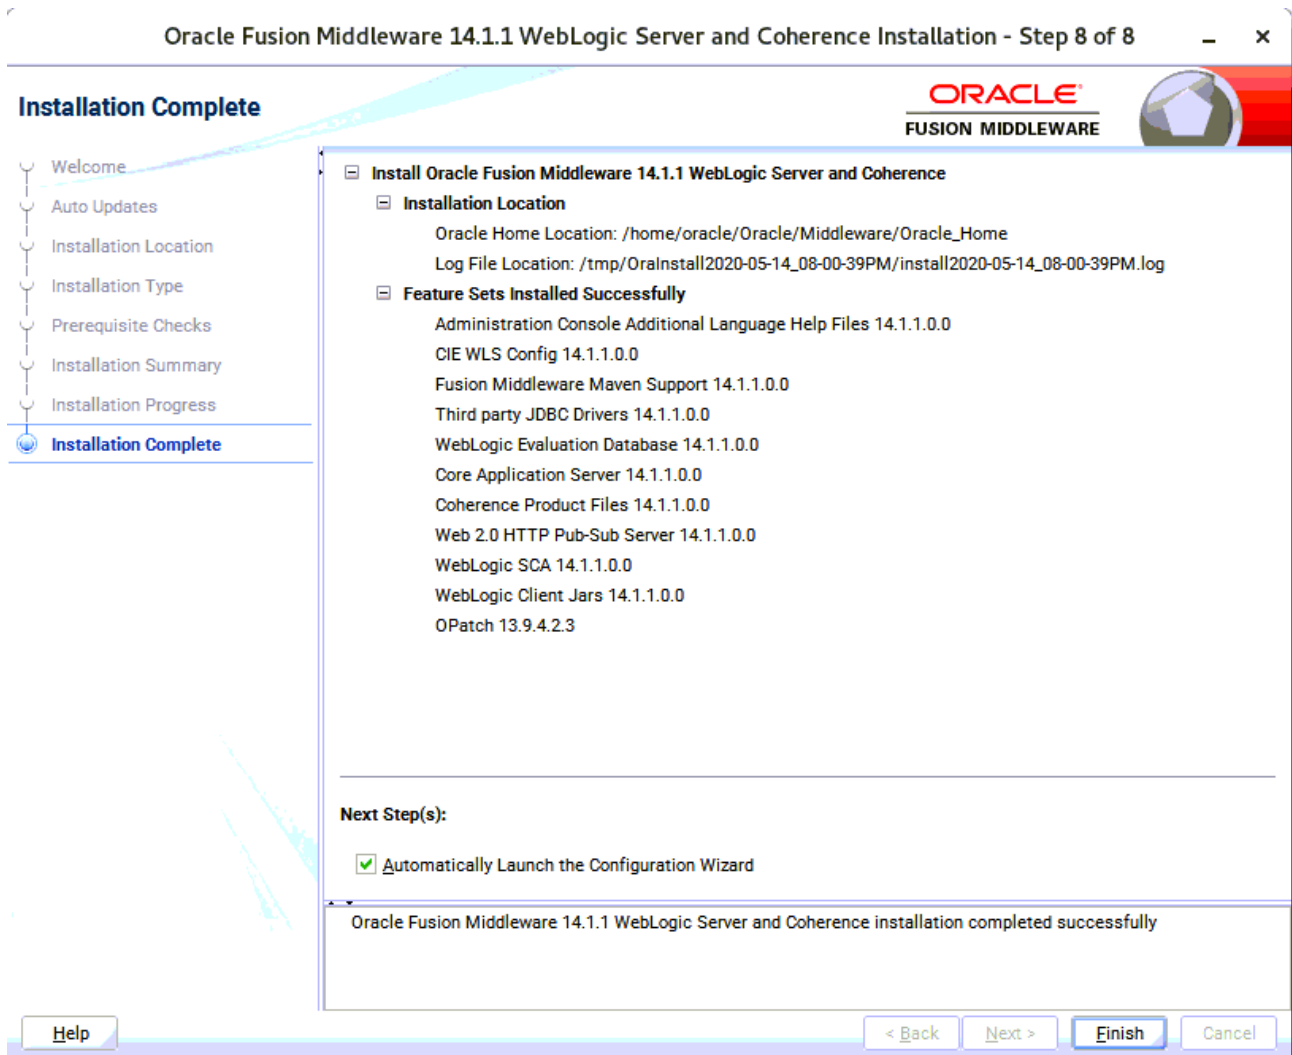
Oracle Fusion Middleware 14.1.1 WebLogic Server and Coherence Installation - Step 8 of 8

Installation Complete

ORACLE
FUSION MIDDLEWARE

Welcome
Auto Updates
Installation Location
Installation Type
Prerequisite Checks
Installation Summary
Installation Progress
Installation Complete

Install Oracle Fusion Middleware 14.1.1 WebLogic Server and Coherence
Installation Location
Oracle Home Location: /home/oracle/Oracle/Middleware/Oracle_Home
Log File Location: /tmp/OraInstall2020-05-14_08-00-39PM/install2020-05-14_08-00-39PM.log
Feature Sets Installed Successfully
Administration Console Additional Language Help Files 14.1.1.0.0
CIE WLS Config 14.1.1.0.0
Fusion Middleware Maven Support 14.1.1.0.0
Third party JDBC Drivers 14.1.1.0.0
WebLogic Evaluation Database 14.1.1.0.0
Core Application Server 14.1.1.0.0
Coherence Product Files 14.1.1.0.0
Web 2.0 HTTP Pub-Sub Server 14.1.1.0.0
WebLogic SCA 14.1.1.0.0
WebLogic Client Jars 14.1.1.0.0
OPatch 13.9.4.2.3

Next Step(s):

Automatically Launch the Configuration Wizard

Oracle Fusion Middleware 14.1.1 WebLogic Server and Coherence installation completed successfully

Help
< Back
Next >
Finish
Cancel